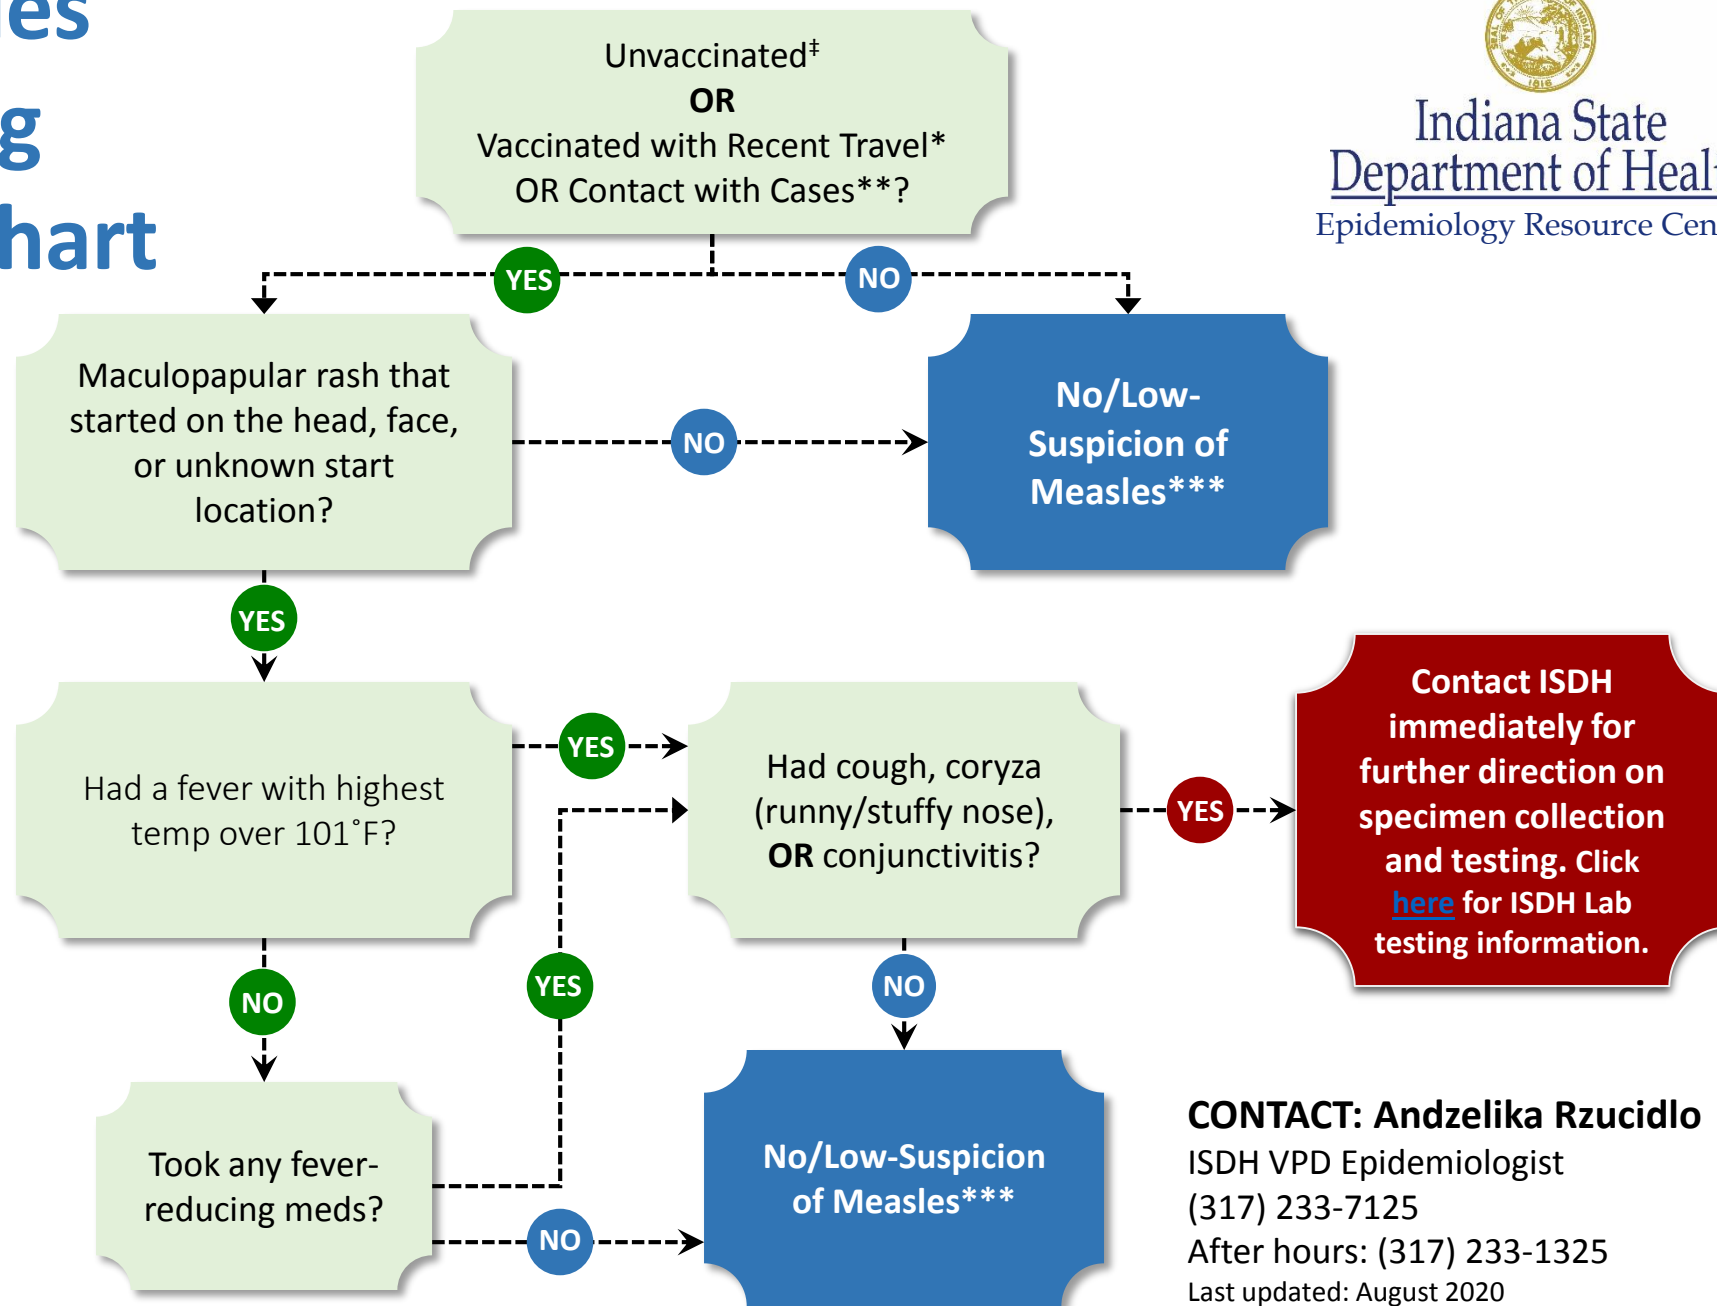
es
g
hart

Unvaccinated‡
OR
Vaccinated with Recent Travel*
OR Contact with Cases**?

Indiana State
Department of Heal
Epidemiology Resource Cen

YES

NO

Maculopapular rash that started on the head, face, or unknown start location?

NO

No/Low-Suspicion of Measles***

YES

Had a fever with highest temp over 101˚F?

YES

Had cough, coryza (runny/stuffy nose), OR conjunctivitis?

YES

Contact ISDH immediately for further direction on specimen collection and testing. Click here for ISDH Lab testing information.

NO

YES

NO

Took any fever-reducing meds?

NO

No/Low-Suspicion of Measles***

CONTACT: Andzelika Rzucidlo
ISDH VPD Epidemiologist
(317) 233-7125
After hours: (317) 233-1325
Last updated: August 2020